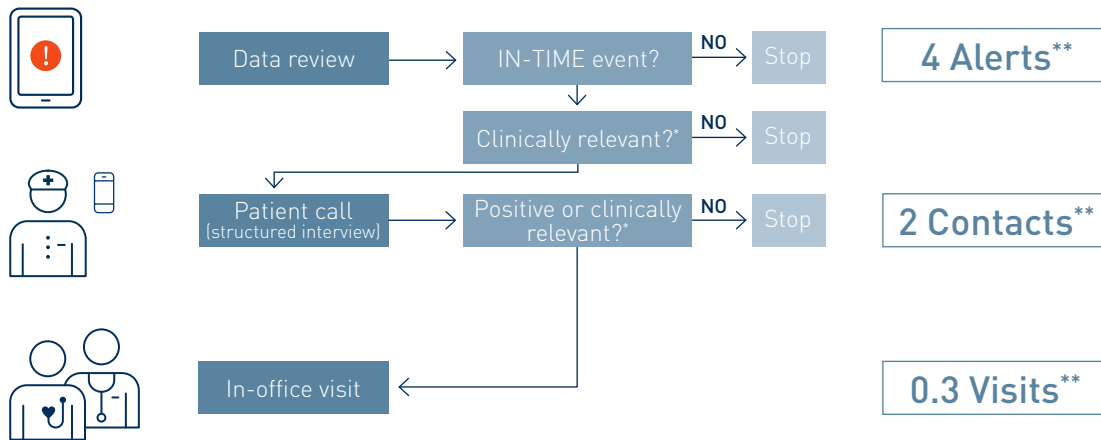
!

Data review

IN-TIME event?

NO

Stop

4 Alerts**

Clinically relevant?*

NO

Stop

Patient call (structured interview)

Positive or clinically relevant?*

NO

Stop

2 Contacts**

In-office visit

0.3 Visits**